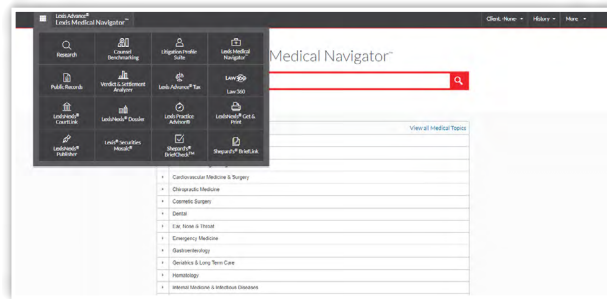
Lexis Advance®
Lexis Medical Navigator™

Client: -None- History More

Research
Counsel Benchmarking
Litigation Profile Suite
Lexis Medical Navigator

Public Records
Verdict & Settlement Analyzer
Lexis Advance® Tax
Law 360

LexisNexis® CourtLink
LexisNexis® Dossier
Lexis Practice Advisor®
LexisNexis® Get & Print

LexisNexis® Publisher
Lexis® Securities Mosaic®
Shepard's® BriefCheck™
Shepard's® BriefLink

Medical Navigator™

View all Medical Topics

Cardiovascular Medicine & Surgery
Chiropractic Medicine
Cosmetic Surgery
Dental
Ear, Nose & Throat
Emergency Medicine
Gastroenterology
Geriatrics & Long Term Care
Hematology
Internal Medicine & Infectious Diseases